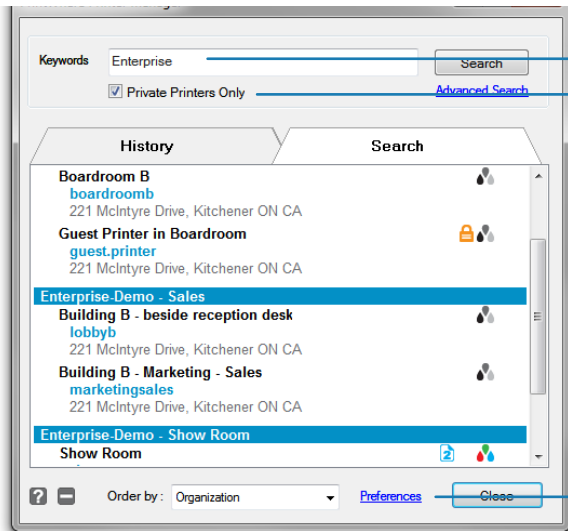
Keywords Enterprise
Search
Private Printers Only
Advanced Search

History
Search

Boardroom B
boardroomb
221 McIntyre Drive, Kitchener ON CA

Guest Printer in Boardroom
guest.printer
221 McIntyre Drive, Kitchener ON CA

Enterprise-Demo - Sales

Building B - beside reception desk
lobbyb
221 McIntyre Drive, Kitchener ON CA

Building B - Marketing - Sales
marketingsales
221 McIntyre Drive, Kitchener ON CA

Enterprise-Demo - Show Room

Show Room

Order by : Organization
Preferences
Close